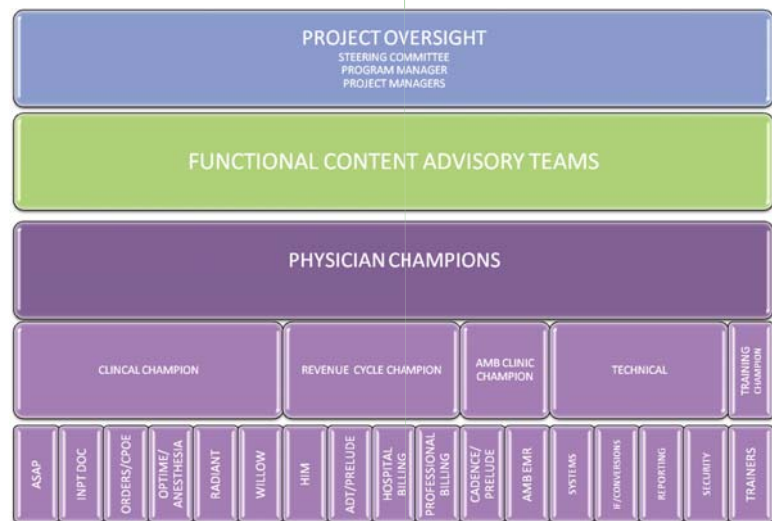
PROJECT OVERSIGHT
STEERING COMMITTEE
PROGRAM MANAGER
PROJECT MANAGERS

FUNCTIONAL CONTENT ADVISORY TEAMS

PHYSICIAN CHAMPIONS

CLINCAL CHAMPION

REVENUE CYCLE CHAMPION

AMB CLINIC CHAMPION

TECHNICAL

TRAINING CHAMPION

ASAP

INPT DOC

ORDERS/CPOE

OPTIME/ ANESTHESIA

RADIANT

WILLOW

HIM

ADT/PRELUDE

HOSPITAL BILLING

PROFESSIONAL BILLING

CADENCE/ PRELUDE

AMB EMR

SYSTEMS

IF/CONVERSIONS

REPORTING

SECURITY

TRAINERS